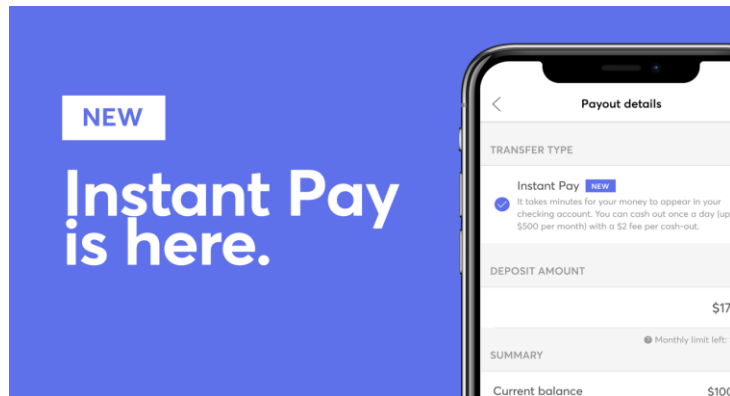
NEW

Instant Pay is here.

Payout details

TRANSFER TYPE

Instant Pay NEW

It takes minutes for your money to appear in your checking account. You can cash out once a day (up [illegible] $500 per month) with a $2 fee per cash-out.

DEPOSIT AMOUNT

$17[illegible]

Monthly limit left: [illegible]

SUMMARY

Current balance $10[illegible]